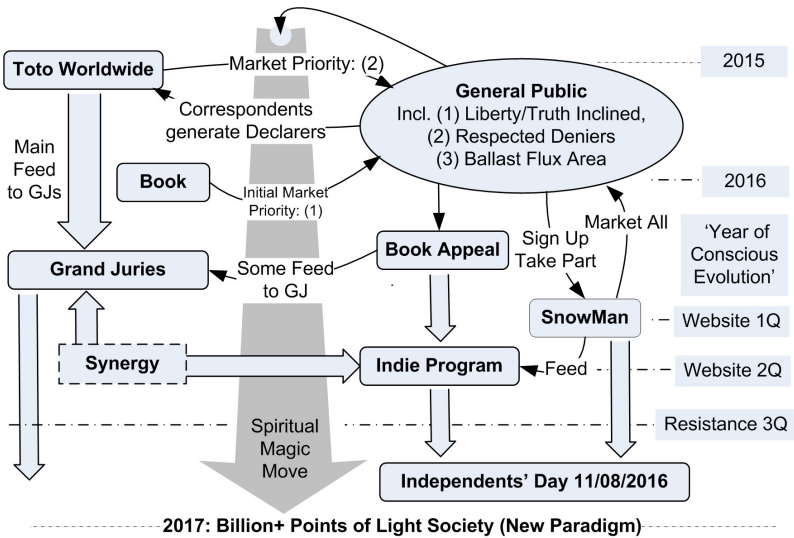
Toto Worldwide

Market Priority: (2)

General Public
Incl. (1) Liberty/Truth Inclined,
(2) Respected Deniers
(3) Ballast Flux Area

2015

Correspondents generate Declarers

Main Feed to GJs

Book

Initial Market Priority: (1)

2016

Market All

'Year of Conscious Evolution'

Sign Up Take Part

Book Appeal

Grand Juries

Some Feed to GJ

SnowMan

Website 1Q

Synergy

Indie Program

Feed

Website 2Q

Resistance 3Q

Spiritual Magic Move

Independents' Day 11/08/2016

2017: Billion+ Points of Light Society (New Paradigm)